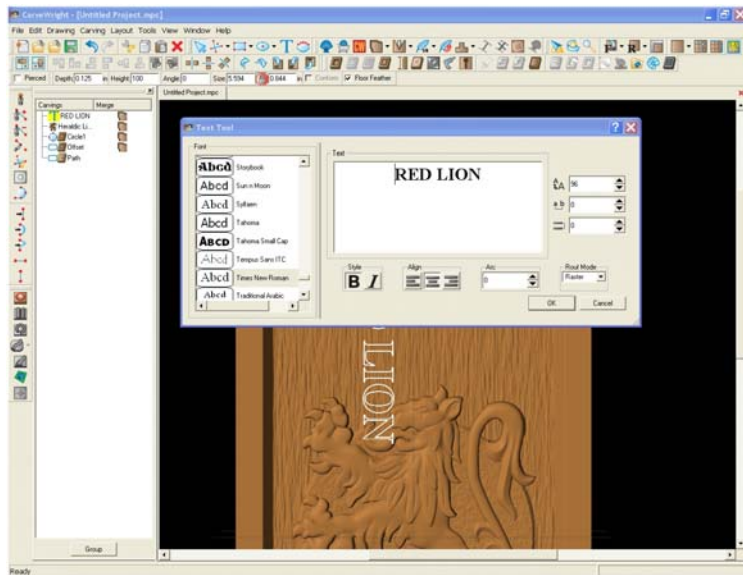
CarveWright - [Untitled Project.mpc]

File Edit Drawing Carving Layout Tools View Window Help

Pierced Depth 0.125 in Height 100 Angle 0 Size 5.594 0.944 in Contains Floor Feather

Untitled Project.mpc

Carvings Merge
RED LION
Heraldic Li...
Circle1
Offset
Path

Group

Text Tool

Font
Abcd Storybook
Abcd Sun n Moon
Abcd Sylfaen
Abcd Tahoma
Abcd Tahoma Small Cap
Abcd Tempus Sans ITC
Abcd Times New Roman
Abcd Traditional Arabic

Text
RED LION

96
0
0

Style
B I

Align

Arc
0

Rout Mode
Raster

OK Cancel

LION

Ready